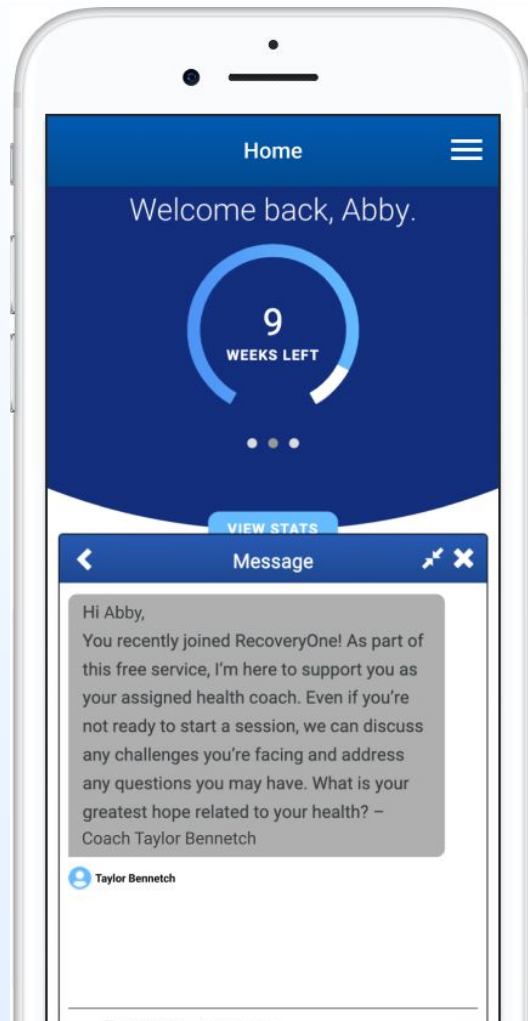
Home

Welcome back, Abby.

9
WEEKS LEFT

VIEW STATS

Message

Hi Abby,
You recently joined RecoveryOne! As part of this free service, I'm here to support you as your assigned health coach. Even if you're not ready to start a session, we can discuss any challenges you're facing and address any questions you may have. What is your greatest hope related to your health? – Coach Taylor Bennetch

Taylor Bennetch